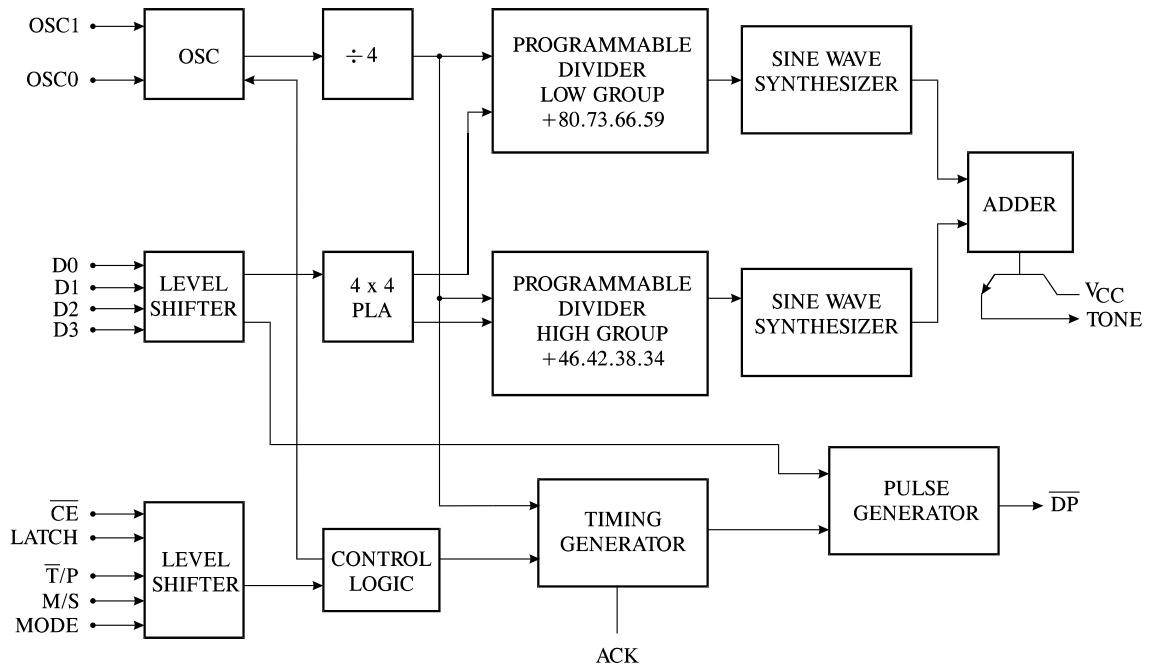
OSC1
OSC0
OSC
$\div 4$
PROGRAMMABLE DIVIDER LOW GROUP +80.73.66.59
SINE WAVE SYNTHESIZER
ADDER
D0
D1
D2
D3
LEVEL SHIFTER
4 x 4 PLA
PROGRAMMABLE DIVIDER HIGH GROUP +46.42.38.34
SINE WAVE SYNTHESIZER
$V_{CC}$
TONE
$\overline{CE}$
LATCH
$\overline{T}/P$
M/S
MODE
LEVEL SHIFTER
CONTROL LOGIC
TIMING GENERATOR
PULSE GENERATOR
$\overline{DP}$
ACK